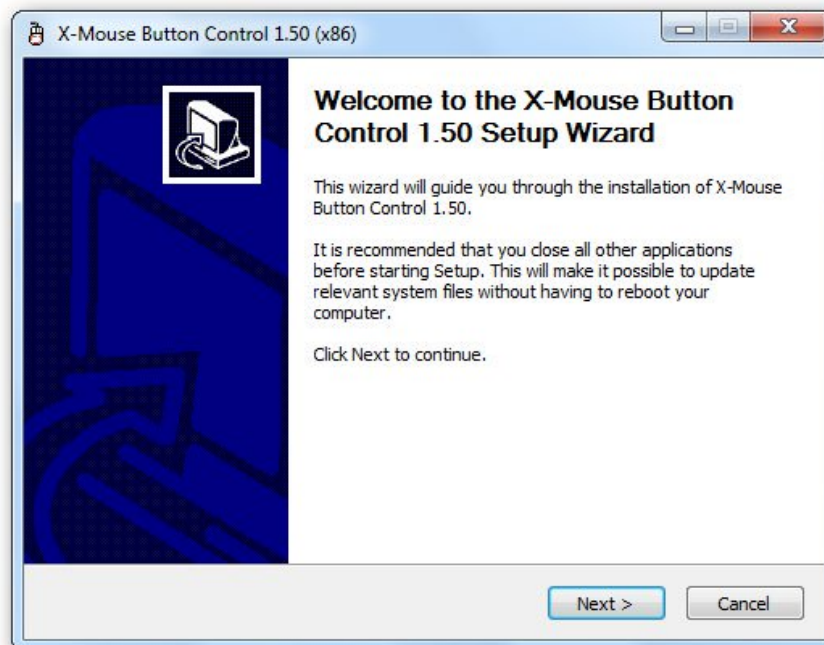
X-Mouse Button Control 1.50 (x86)

Welcome to the X-Mouse Button Control 1.50 Setup Wizard

This wizard will guide you through the installation of X-Mouse Button Control 1.50.

It is recommended that you close all other applications before starting Setup. This will make it possible to update relevant system files without having to reboot your computer.

Click Next to continue.

Next >

Cancel